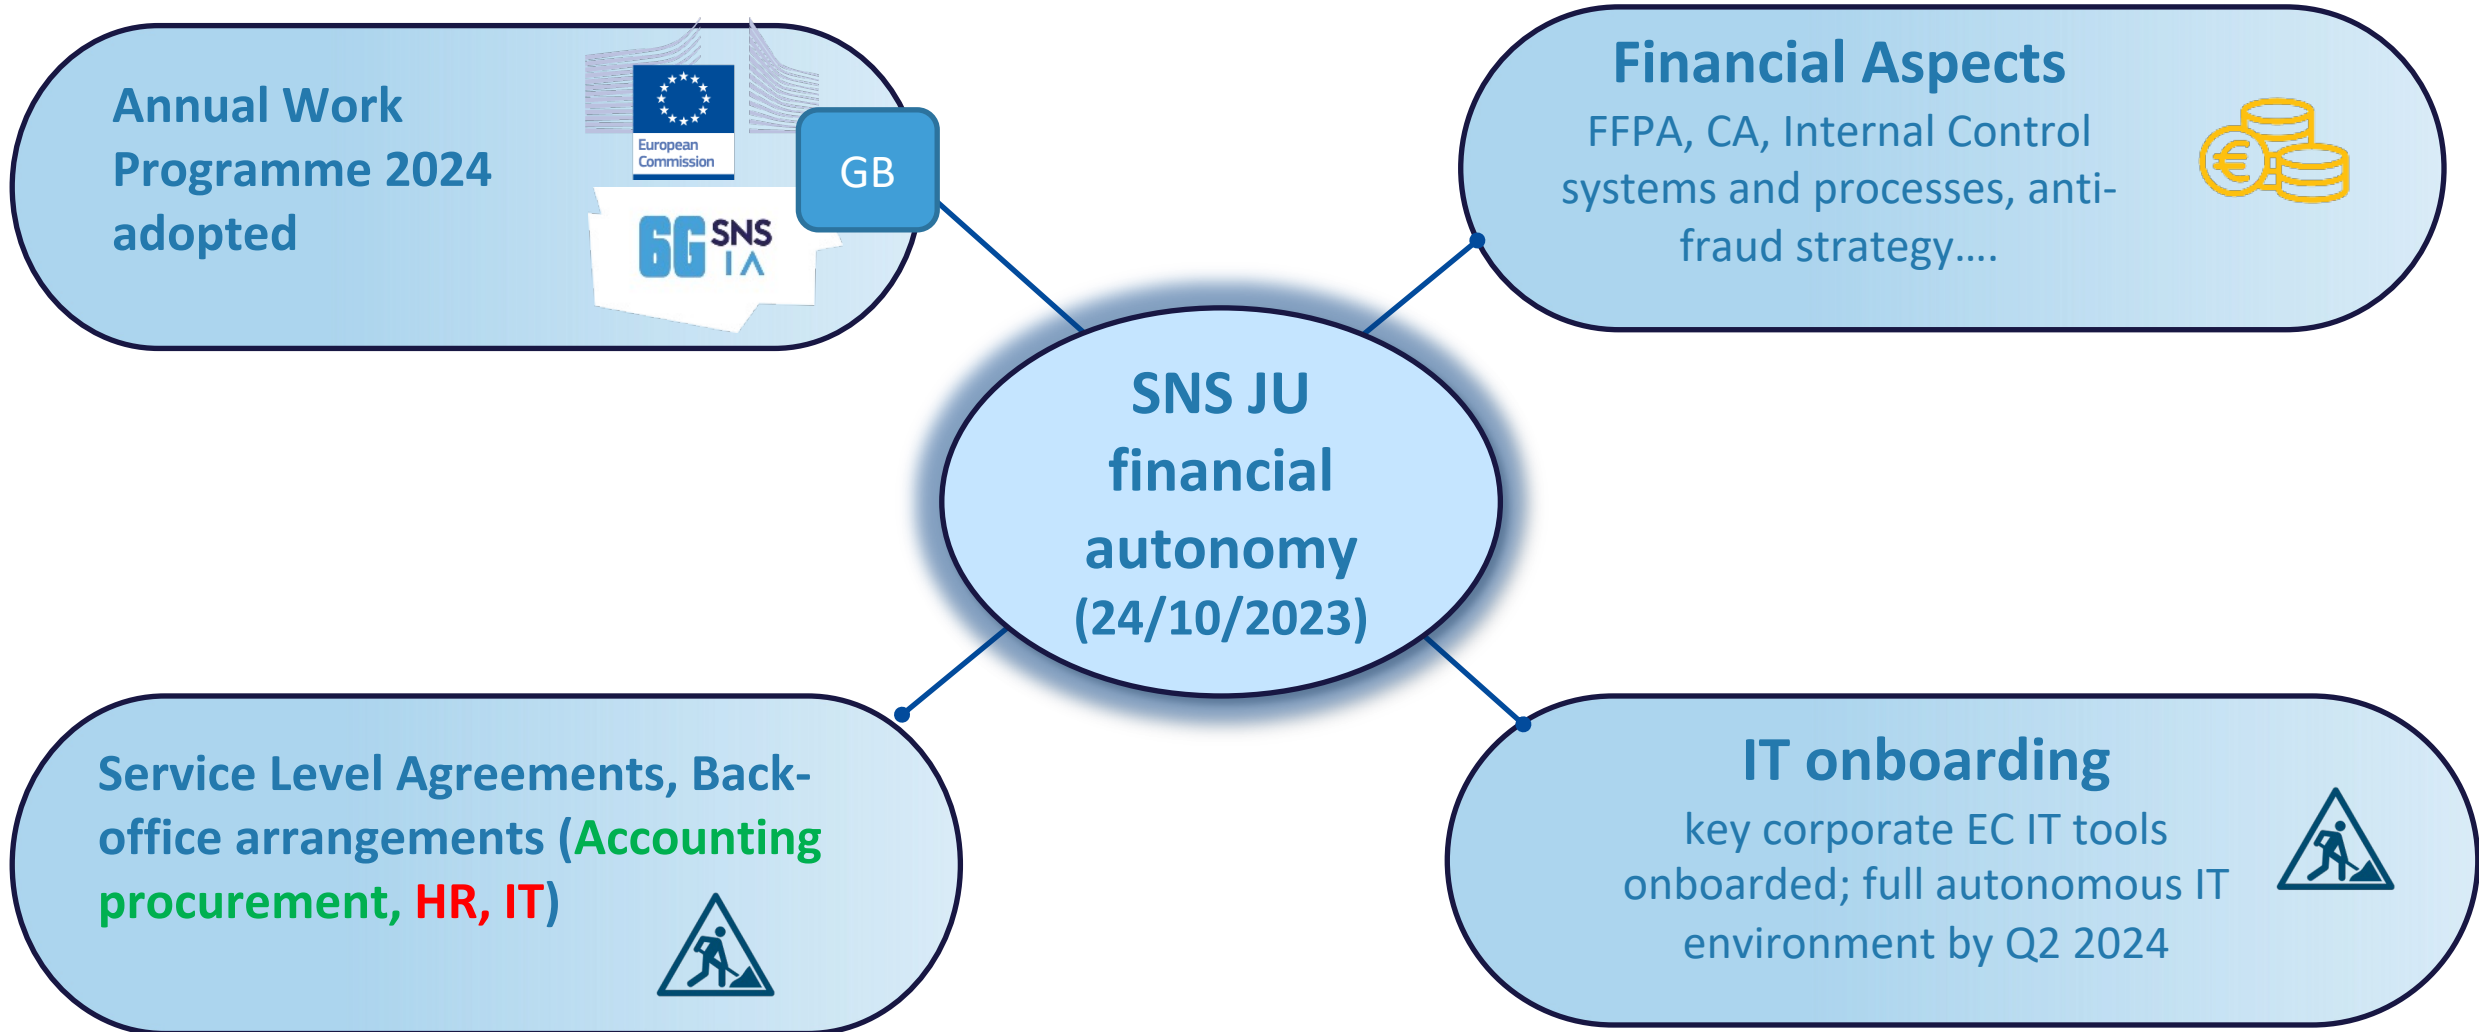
Annual Work Programme 2024 adopted

European Commission

6G SNS IA

GB

Financial Aspects

FFPA, CA, Internal Control systems and processes, anti-fraud strategy....

SNS JU financial autonomy (24/10/2023)

Service Level Agreements, Back-office arrangements (Accounting procurement, HR, IT)

IT onboarding

key corporate EC IT tools onboarded; full autonomous IT environment by Q2 2024